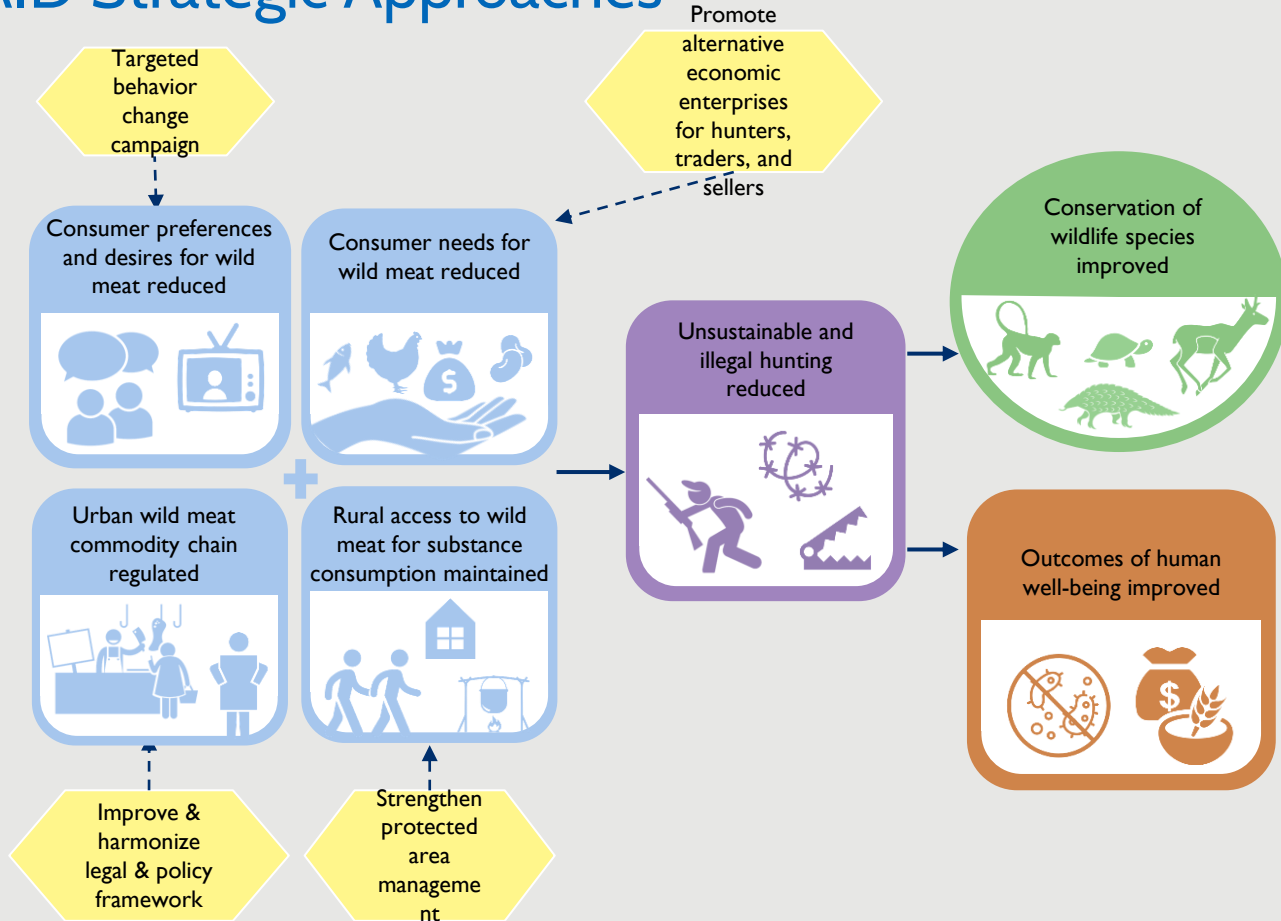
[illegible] Strategic Approaches

Targeted behavior change campaign

Promote alternative economic enterprises for hunters, traders, and sellers

Consumer preferences and desires for wild meat reduced

Consumer needs for wild meat reduced

Urban wild meat commodity chain regulated

Rural access to wild meat for substance consumption maintained

Unsustainable and illegal hunting reduced

Conservation of wildlife species improved

Outcomes of human well-being improved

Improve & harmonize legal & policy framework

Strengthen protected area manageme nt